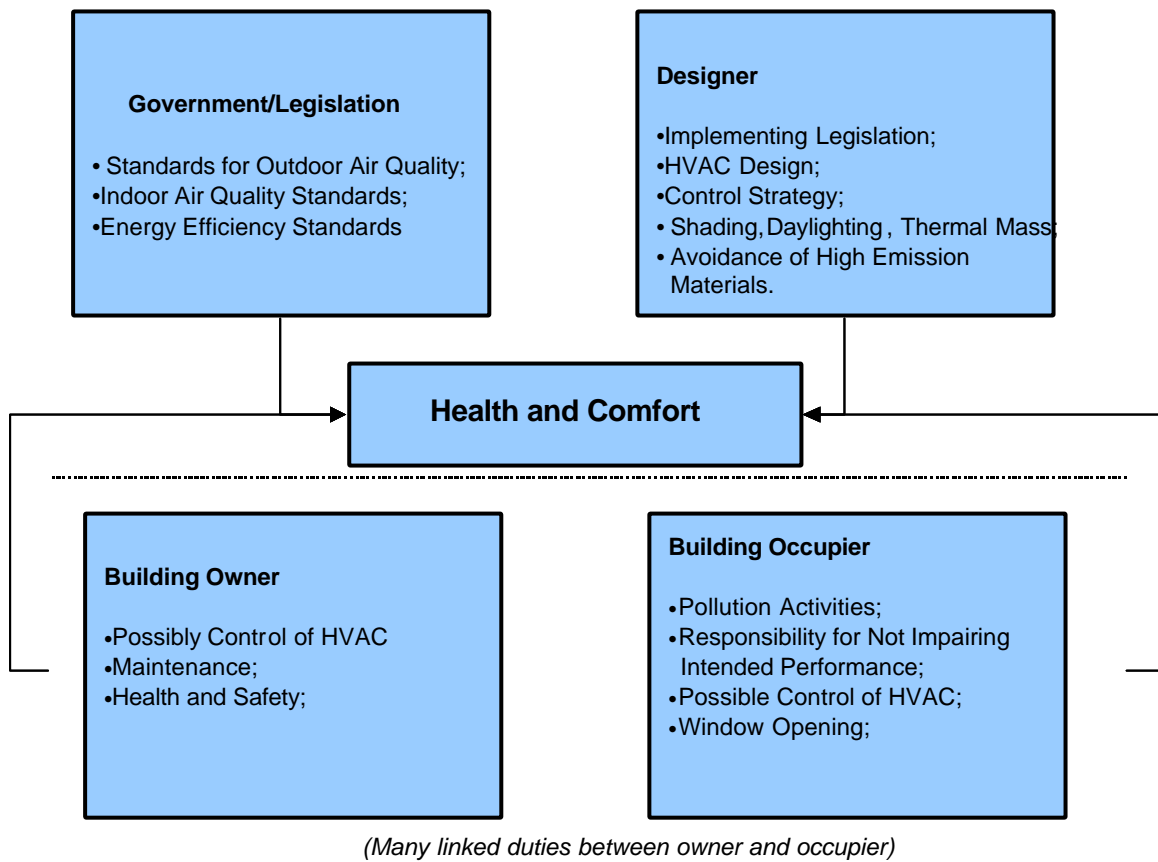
Government/Legislation

• Standards for Outdoor Air Quality;
•Indoor Air Quality Standards;
•Energy Efficiency Standards

Designer

•Implementing Legislation;
•HVAC Design;
•Control Strategy;
• Shading, Daylighting , Thermal Mass;
• Avoidance of High Emission Materials.

Health and Comfort

Building Owner

•Possibly Control of HVAC
•Maintenance;
•Health and Safety;

Building Occupier

•Pollution Activities;
•Responsibility for Not Impairing Intended Performance;
•Possible Control of HVAC;
•Window Opening;

(Many linked duties between owner and occupier)